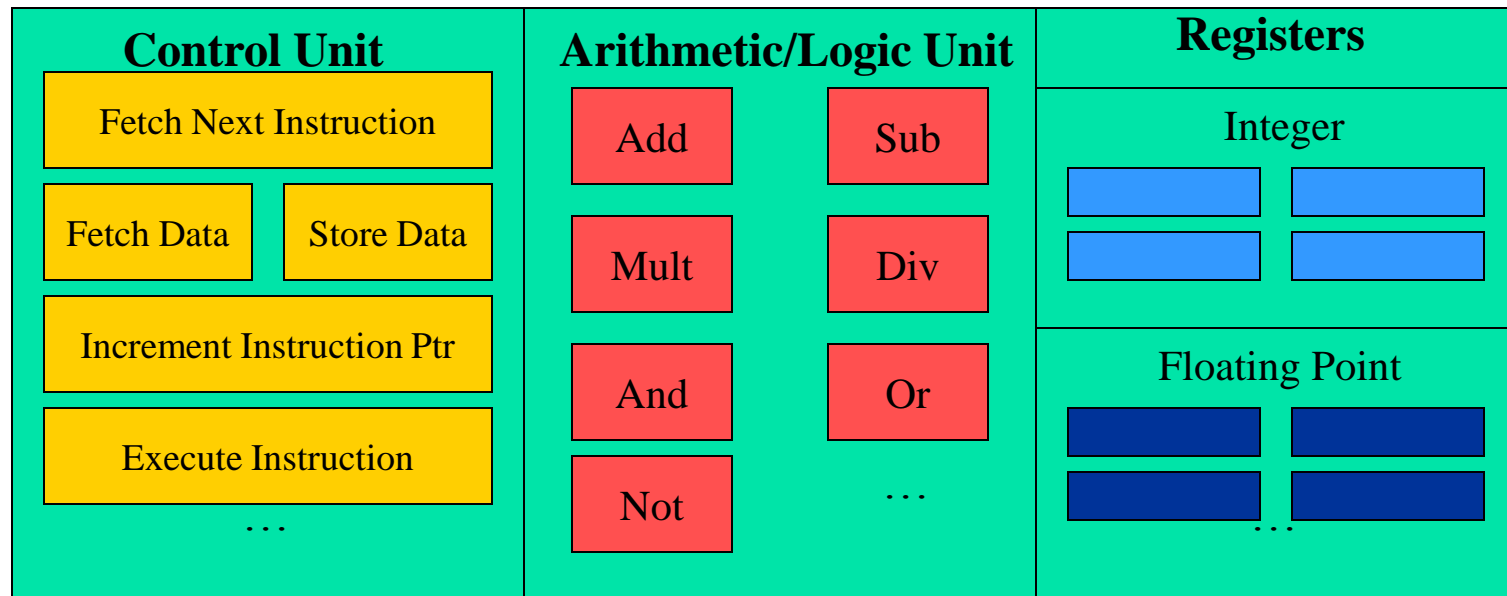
Control Unit

Fetch Next Instruction

Fetch Data

Store Data

Increment Instruction Ptr

Execute Instruction

…

Arithmetic/Logic Unit

Add

Sub

Mult

Div

And

Or

Not

…

Registers

Integer

Floating Point

…